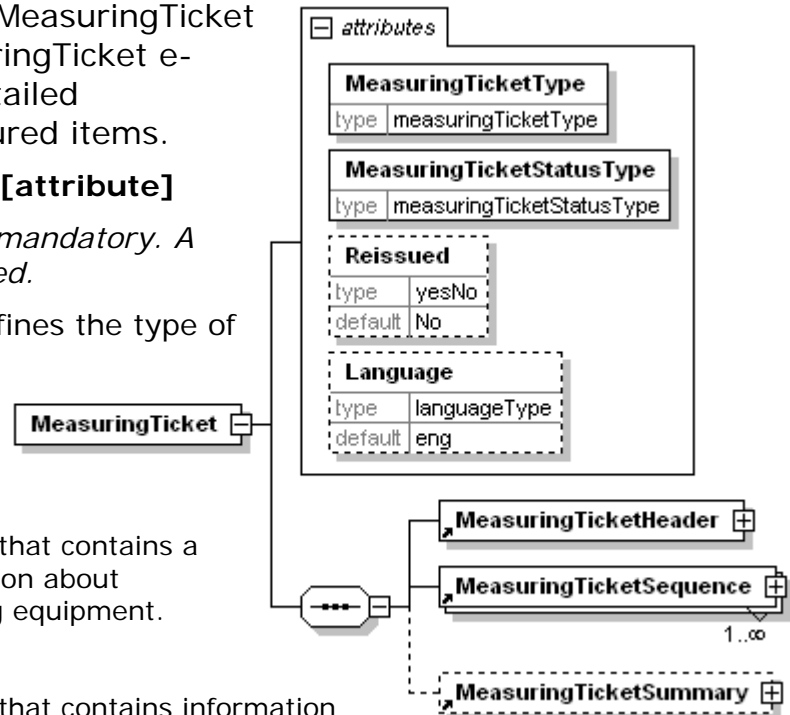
MeasuringTicket ringTicket e- ailed ured items.

[attribute]

mandatory. A ed.

fines the type of

that contains a on about g equipment.

that contains information

attributes

| MeasuringTicketType | |
|---|---|
| type | measuringTicketType |

| MeasuringTicketStatusType | |
|---|---|
| type | measuringTicketStatusType |

| Reissued | |
|---|---|
| type | yesNo |
| default | No |

| Language | |
|---|---|
| type | languageType |
| default | eng |

MeasuringTicket

MeasuringTicketHeader

MeasuringTicketSequence

1..∞

MeasuringTicketSummary